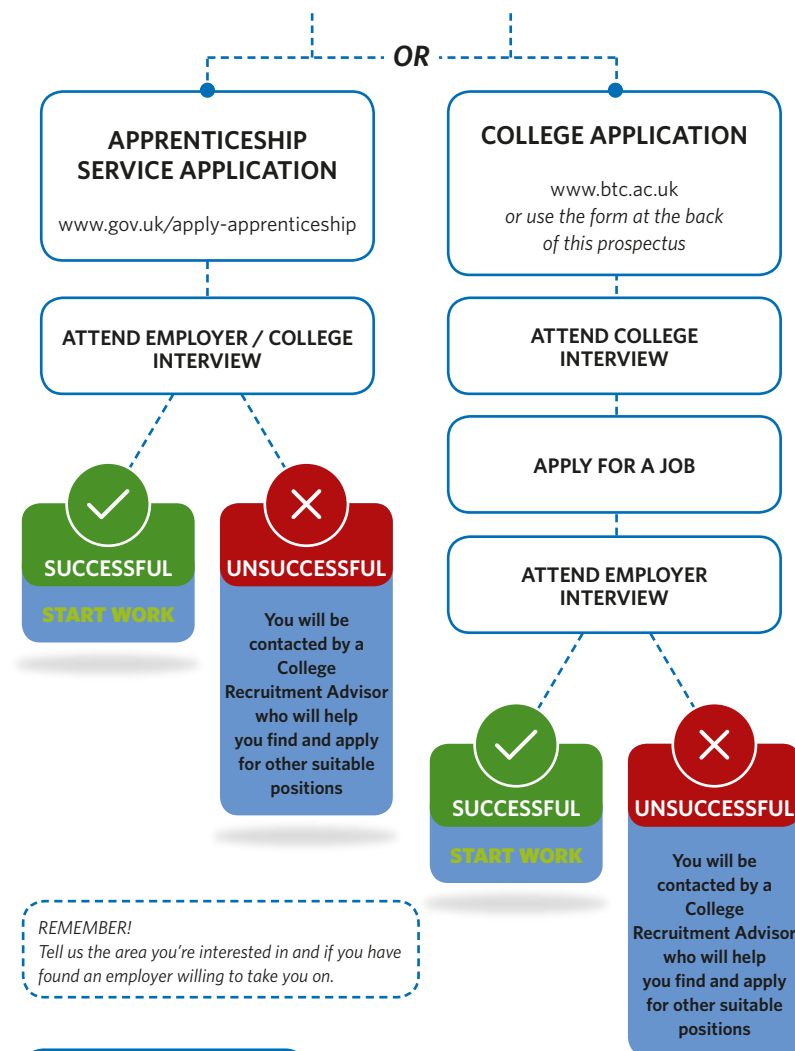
OR

APPRENTICESHIP SERVICE APPLICATION

www.gov.uk/apply-apprenticeship

ATTEND EMPLOYER / COLLEGE INTERVIEW

SUCCESSFUL

START WORK

UNSUCCESSFUL

You will be contacted by a College Recruitment Advisor who will help you find and apply for other suitable positions

COLLEGE APPLICATION

www.btc.ac.uk
*or use the form at the back of this prospectus*

ATTEND COLLEGE INTERVIEW

APPLY FOR A JOB

ATTEND EMPLOYER INTERVIEW

SUCCESSFUL

START WORK

UNSUCCESSFUL

You will be contacted by a College Recruitment Advisor who will help you find and apply for other suitable positions

*REMEMBER!*
*Tell us the area you're interested in and if you have found an employer willing to take you on.*